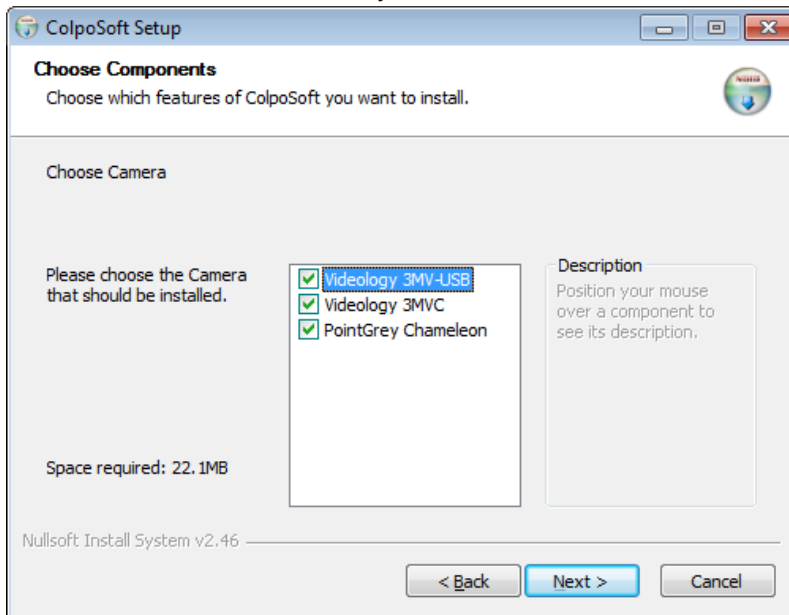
ColpoSoft Setup

**Choose Components**
Choose which features of ColpoSoft you want to install.

Choose Camera

Please choose the Camera that should be installed.

Videology 3MV-USB
Videology 3MVC
PointGrey Chameleon

Description
Position your mouse over a component to see its description.

Space required: 22.1MB

Nullsoft Install System v2.46

< Back
Next >
Cancel